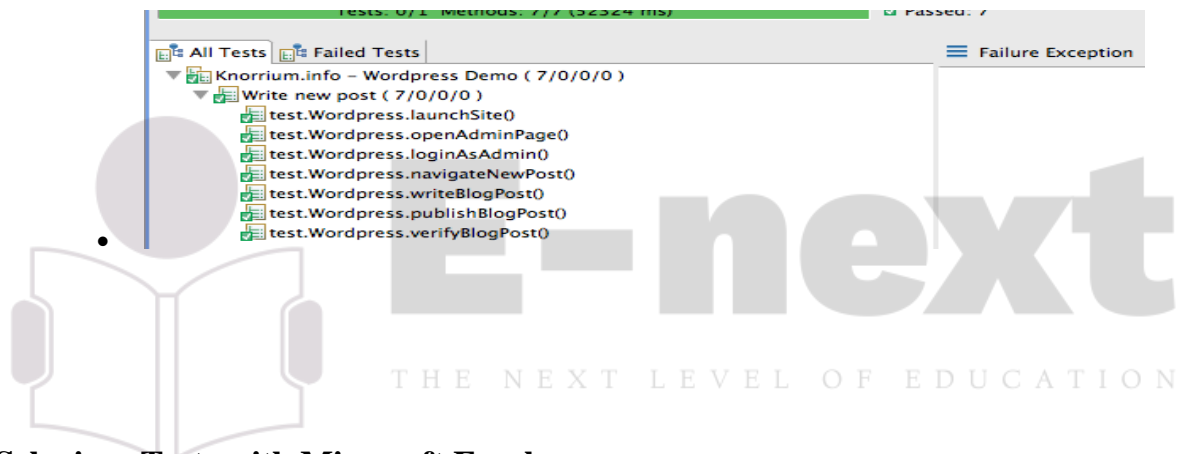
Tests: 0/1 Methods: 7/7 (32324 ms)
Passed: 7

All Tests | Failed Tests
Failure Exception

Knorrium.info – Wordpress Demo ( 7/0/0/0 )
Write new post ( 7/0/0/0 )
test.Wordpress.launchSite()
test.Wordpress.openAdminPage()
test.Wordpress.loginAsAdmin()
test.Wordpress.navigateNewPost()
test.Wordpress.writeBlogPost()
test.Wordpress.publishBlogPost()
test.Wordpress.verifyBlogPost()

•

E-next
THE NEXT LEVEL OF EDUCATION

Selenium Tests with Microsoft Excel